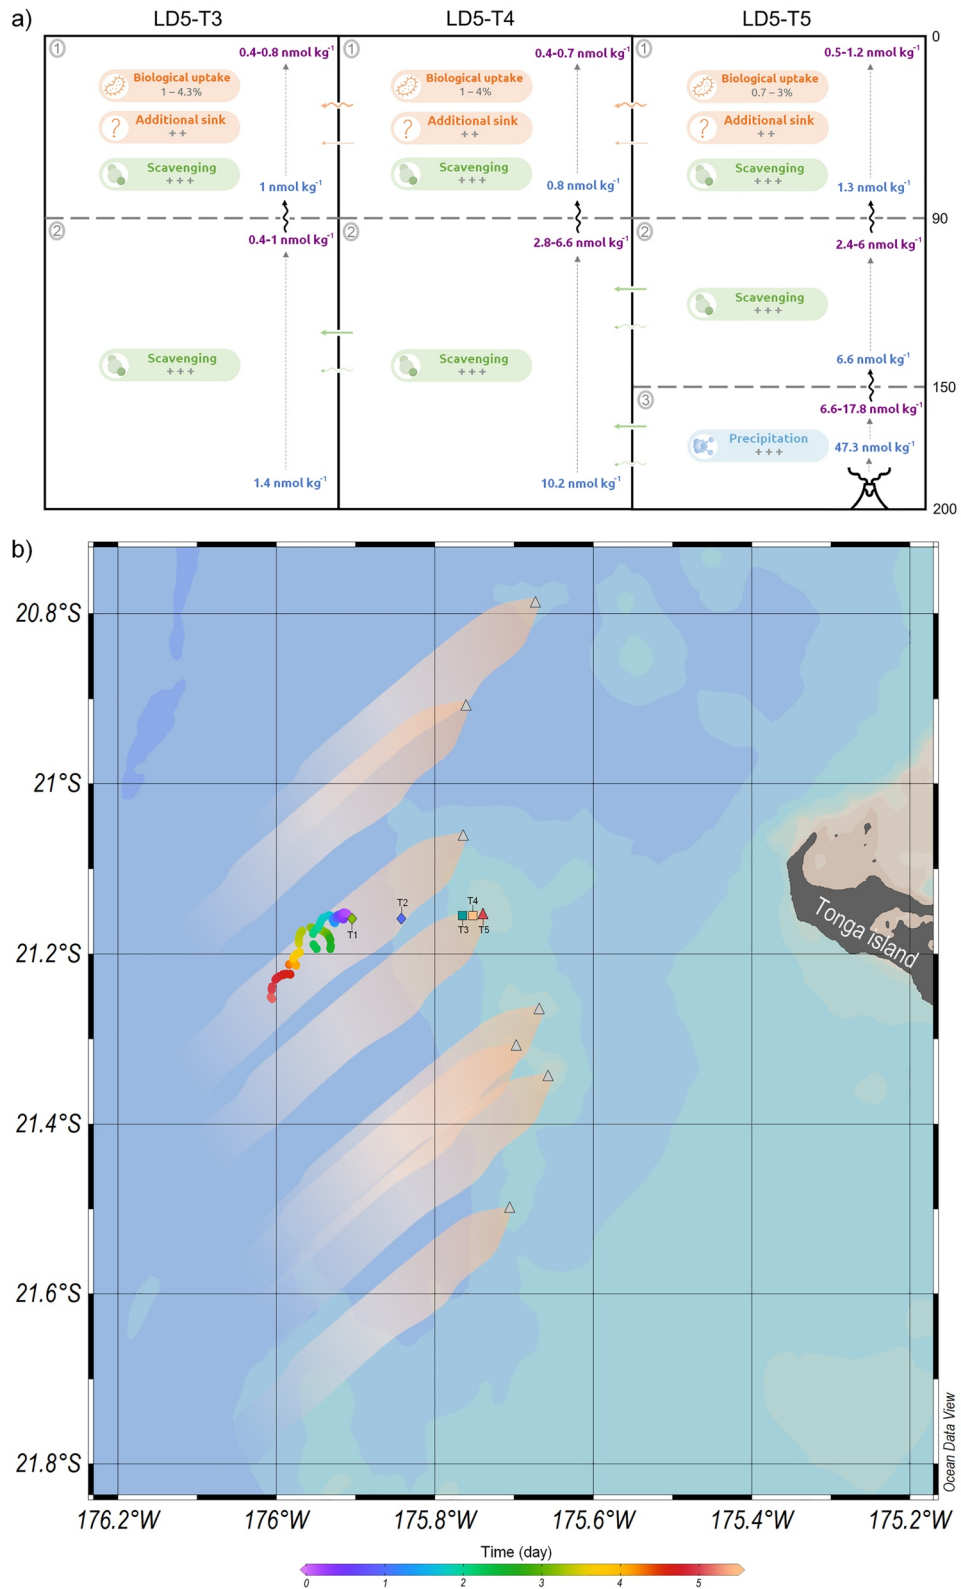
a)

LD5-T3

① 0.4-0.8 nmol kg$^{-1}$

Biological uptake
1 – 4.3%

Additional sink
+ +

Scavenging
+ + +

1 nmol kg$^{-1}$

② 0.4-1 nmol kg$^{-1}$

Scavenging
+ + +

1.4 nmol kg$^{-1}$

LD5-T4

① 0.4-0.7 nmol kg$^{-1}$

Biological uptake
1 – 4%

Additional sink
+ +

Scavenging
+ + +

0.8 nmol kg$^{-1}$

② 2.8-6.6 nmol kg$^{-1}$

Scavenging
+ + +

10.2 nmol kg$^{-1}$

LD5-T5

① 0.5-1.2 nmol kg$^{-1}$

Biological uptake
0.7 – 3%

Additional sink
+ +

Scavenging
+ + +

1.3 nmol kg$^{-1}$

② 2.4-6 nmol kg$^{-1}$

Scavenging
+ + +

6.6 nmol kg$^{-1}$

③ 6.6-17.8 nmol kg$^{-1}$

Precipitation
+ + +

47.3 nmol kg$^{-1}$

0
90
150
200

b)

20.8°S
21°S
21.2°S
21.4°S
21.6°S
21.8°S

T1
T2
T4
T3
T5

Tonga island

Ocean Data View

176.2°W 176°W 175.8°W 175.6°W 175.4°W 175.2°W

Time (day)
0 1 2 3 4 5